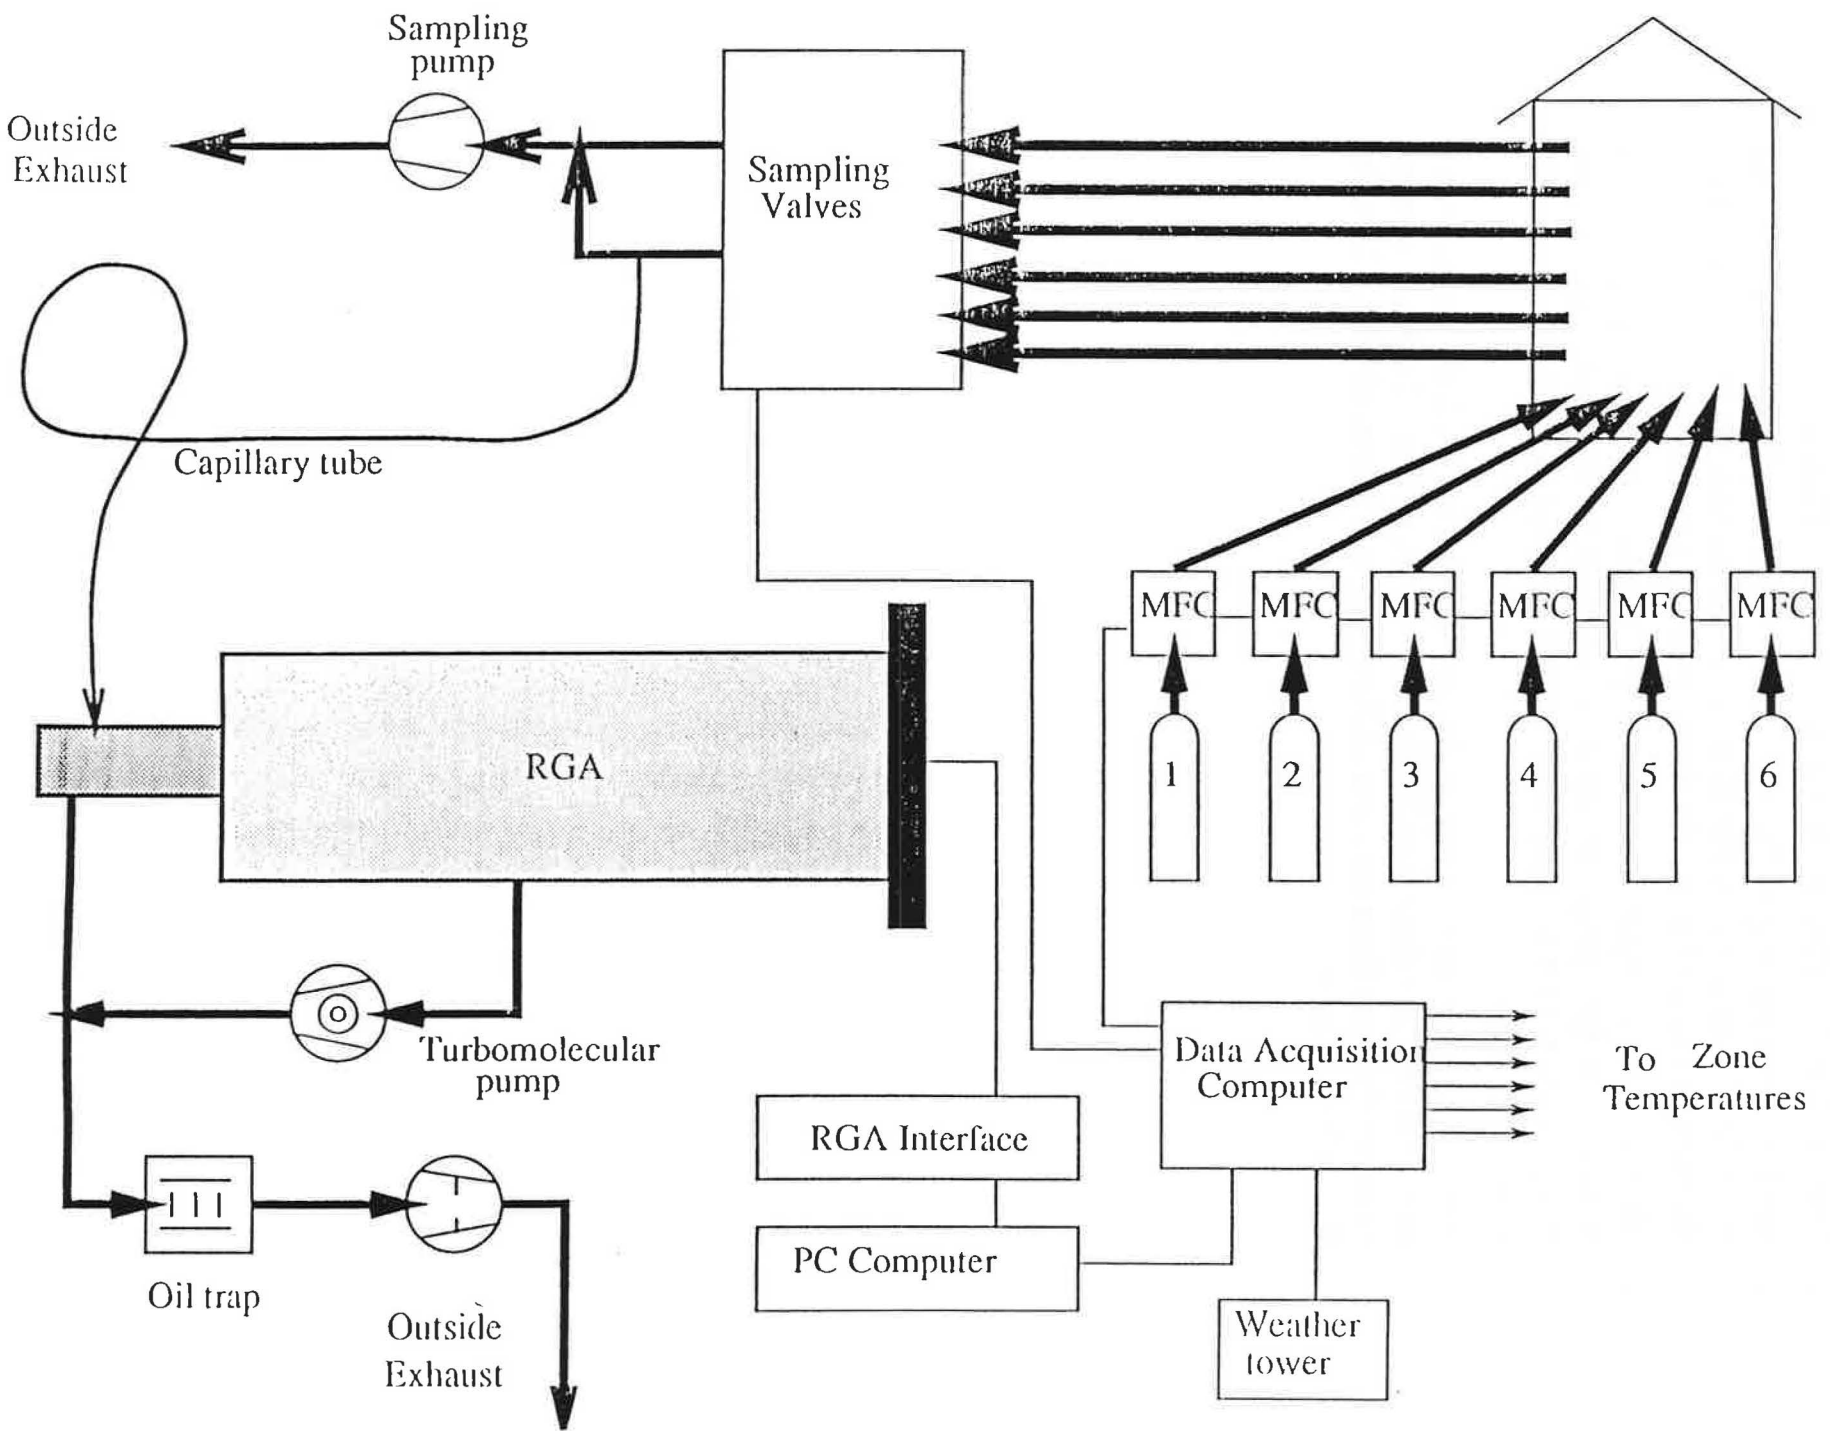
Sampling pump

Outside Exhaust

Sampling Valves

Capillary tube

MFC MFC MFC MFC MFC MFC

1 2 3 4 5 6

RGA

Turbomolecular pump

Data Acquisition Computer

To Zone Temperatures

RGA Interface

PC Computer

Weather tower

Oil trap

Outside Exhaust